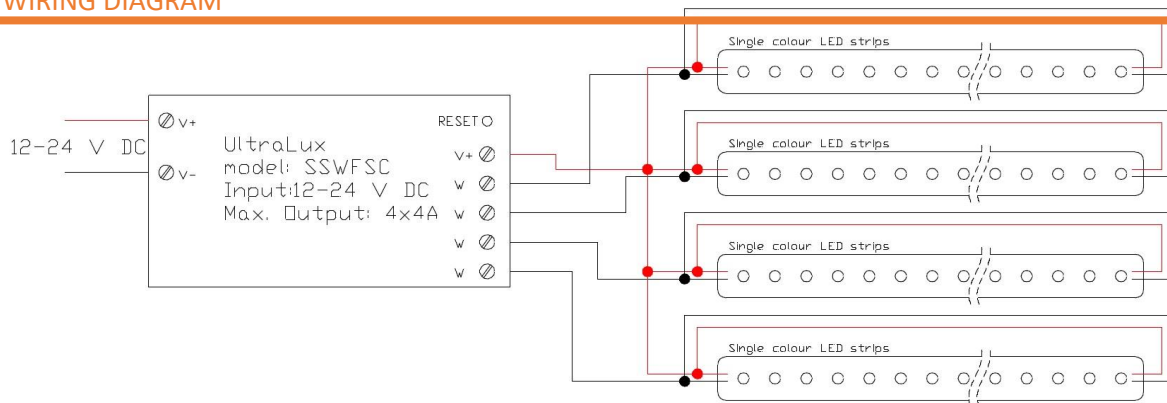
WIRING DIAGRAM

12-24 V DC

V+
V-

UltraLux
model: SSWFSC
Input:12-24 V DC
Max. Output: 4x4A

RESET
V+
W
W
W
W

Single colour LED strips

Single colour LED strips

Single colour LED strips

Single colour LED strips